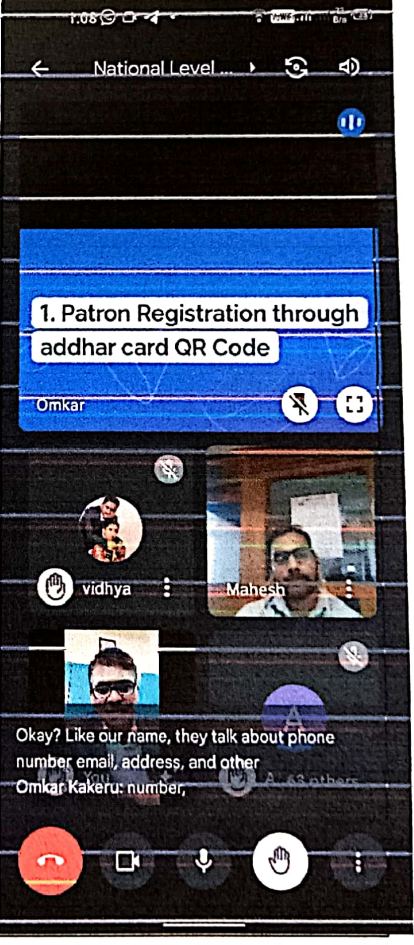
1:08

National Level...

1. Patron Registration through addhar card QR Code

Omkar

vidhya

Mahesh

A

63 others

Okay? Like our name, they talk about phone number email, address, and other

Omkar Kakeru: number,